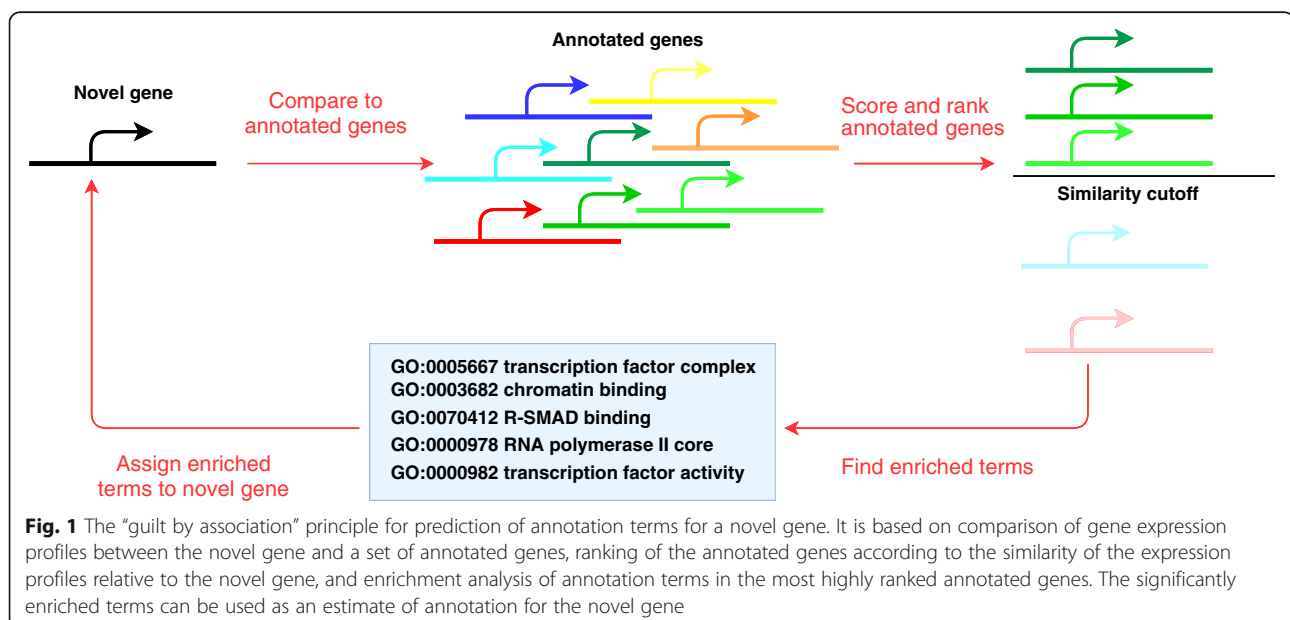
Annotated genes

Novel gene

Compare to annotated genes

Score and rank annotated genes

Similarity cutoff

GO:0005667 transcription factor complex
GO:0003682 chromatin binding
GO:0070412 R-SMAD binding
GO:0000978 RNA polymerase II core
GO:0000982 transcription factor activity

Assign enriched terms to novel gene

Find enriched terms

**Fig. 1** The "guilt by association" principle for prediction of annotation terms for a novel gene. It is based on comparison of gene expression profiles between the novel gene and a set of annotated genes, ranking of the annotated genes according to the similarity of the expression profiles relative to the novel gene, and enrichment analysis of annotation terms in the most highly ranked annotated genes. The significantly enriched terms can be used as an estimate of annotation for the novel gene